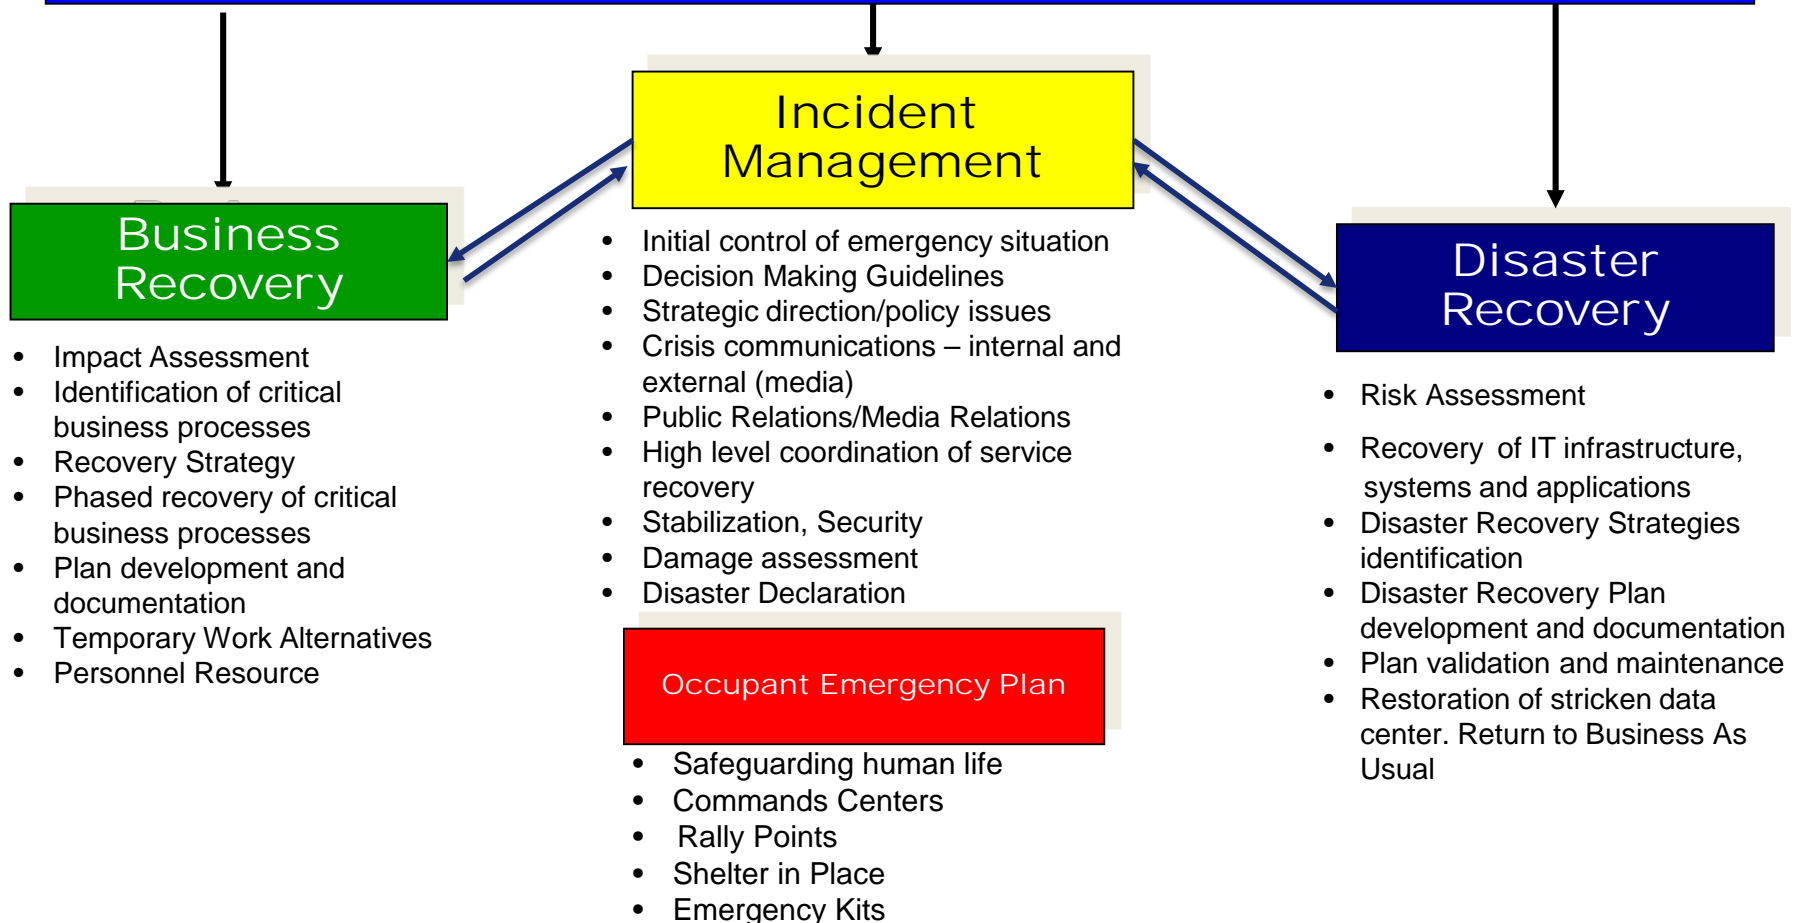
Incident Management

- Initial control of emergency situation
- Decision Making Guidelines
- Strategic direction/policy issues
- Crisis communications – internal and external (media)
- Public Relations/Media Relations
- High level coordination of service recovery
- Stabilization, Security
- Damage assessment
- Disaster Declaration

Business Recovery

- Impact Assessment
- Identification of critical business processes
- Recovery Strategy
- Phased recovery of critical business processes
- Plan development and documentation
- Temporary Work Alternatives
- Personnel Resource

Disaster Recovery

- Risk Assessment
- Recovery of IT infrastructure, systems and applications
- Disaster Recovery Strategies identification
- Disaster Recovery Plan development and documentation
- Plan validation and maintenance
- Restoration of stricken data center. Return to Business As Usual

Occupant Emergency Plan

- Safeguarding human life
- Commands Centers
- Rally Points
- Shelter in Place
- Emergency Kits